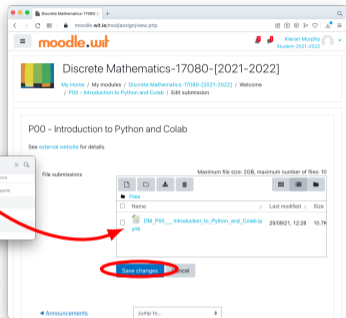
Discrete Mathematics-17080-[2021-2022]

moodle.wit.ie/mod/assign/view.php

moodle.wit

Kieran Murphy
Student-2021-2022

Discrete Mathematics-17080-[2021-2022]

My Home / My modules / Discrete Mathematics-17080-[2021-2022] / Welcome / P00 - Introduction to Python and Colab / Edit submission

P00 - Introduction to Python and Colab

See external website for details.

File submissions

Maximum file size: 2GB, maximum number of files: 10

Files

Name

Last modified

Size

DM_P00___Introduction_to_Python_and_Colab.ipynb

25/08/21, 12:28

10.7K

Save changes

Cancel

Announcements

Jump to...